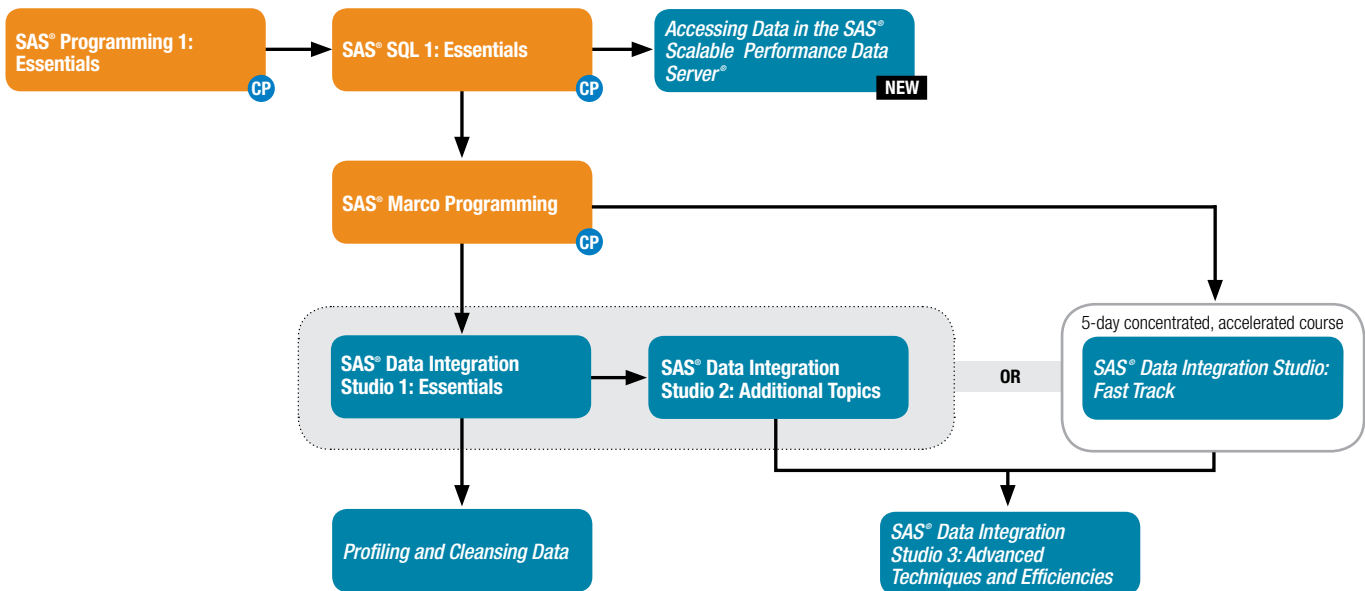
SAS® Programming 1: Essentials

CP

SAS® SQL 1: Essentials

CP

Accessing Data in the SAS® Scalable Performance Data Server®

NEW

SAS® Marco Programming

CP

SAS® Data Integration Studio 1: Essentials

SAS® Data Integration Studio 2: Additional Topics

OR

5-day concentrated, accelerated course

SAS® Data Integration Studio: Fast Track

Profiling and Cleansing Data

SAS® Data Integration Studio 3: Advanced Techniques and Efficiencies